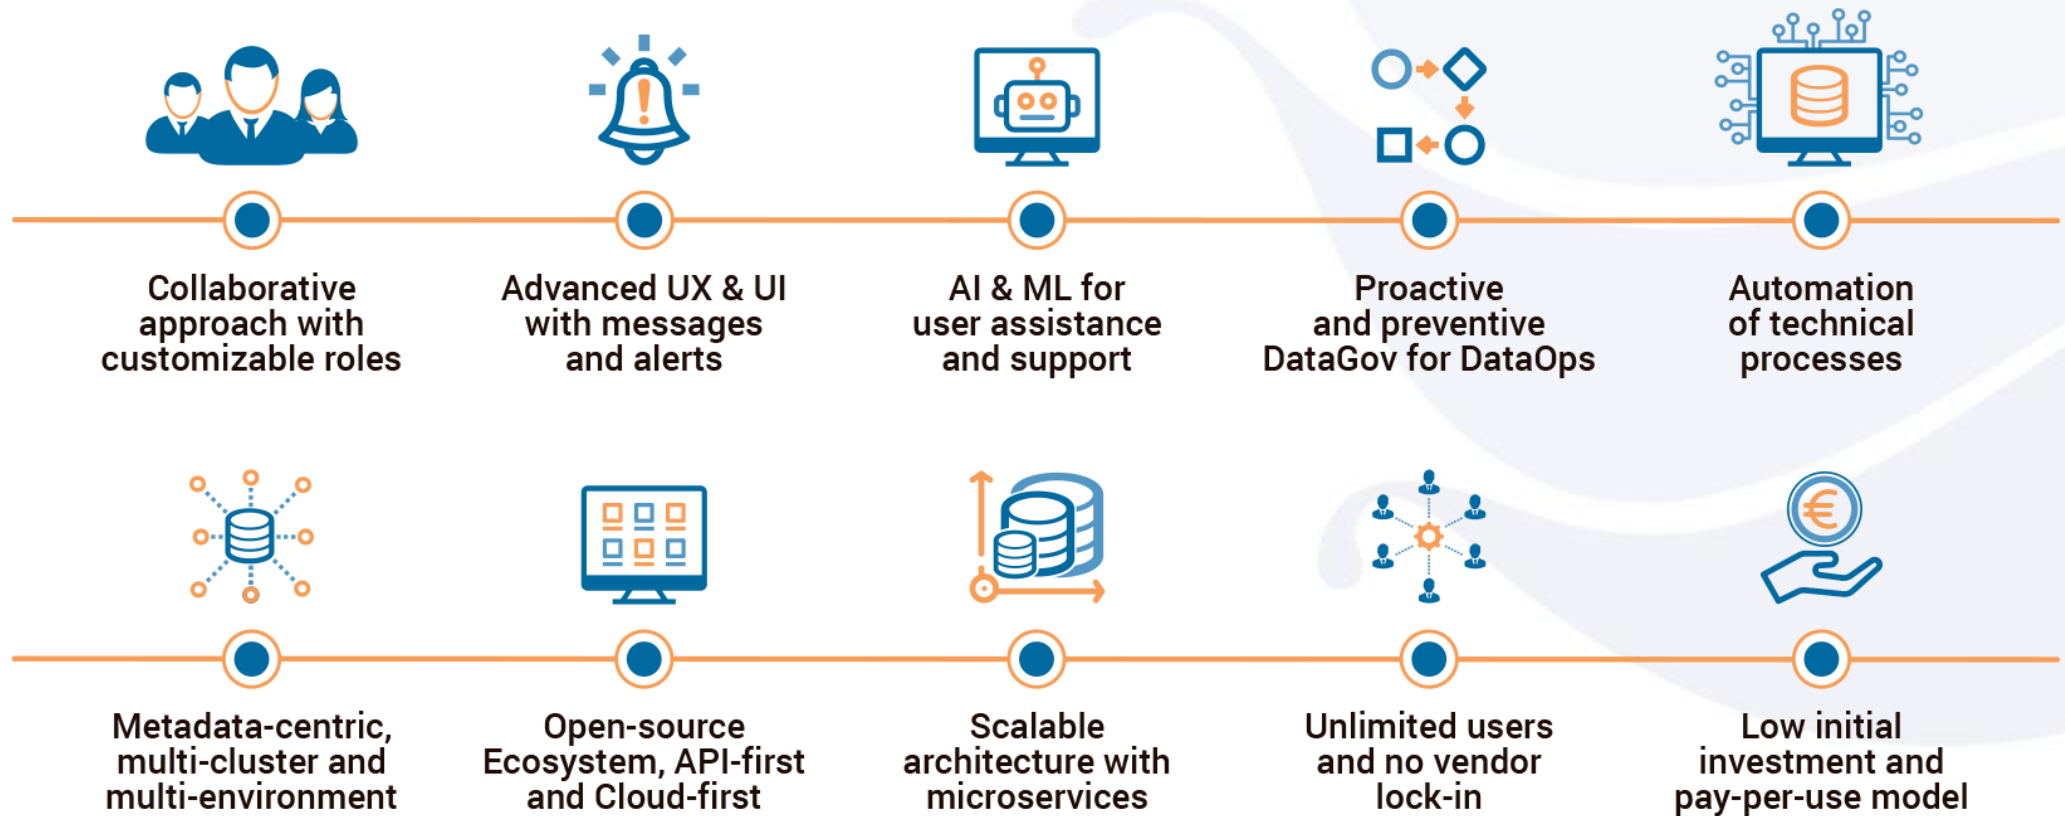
Collaborative approach with customizable roles

Advanced UX & UI with messages and alerts

AI & ML for user assistance and support

Proactive and preventive DataGov for DataOps

Automation of technical processes

Metadata-centric, multi-cluster and multi-environment

Open-source Ecosystem, API-first and Cloud-first

Scalable architecture with microservices

Unlimited users and no vendor lock-in

Low initial investment and pay-per-use model